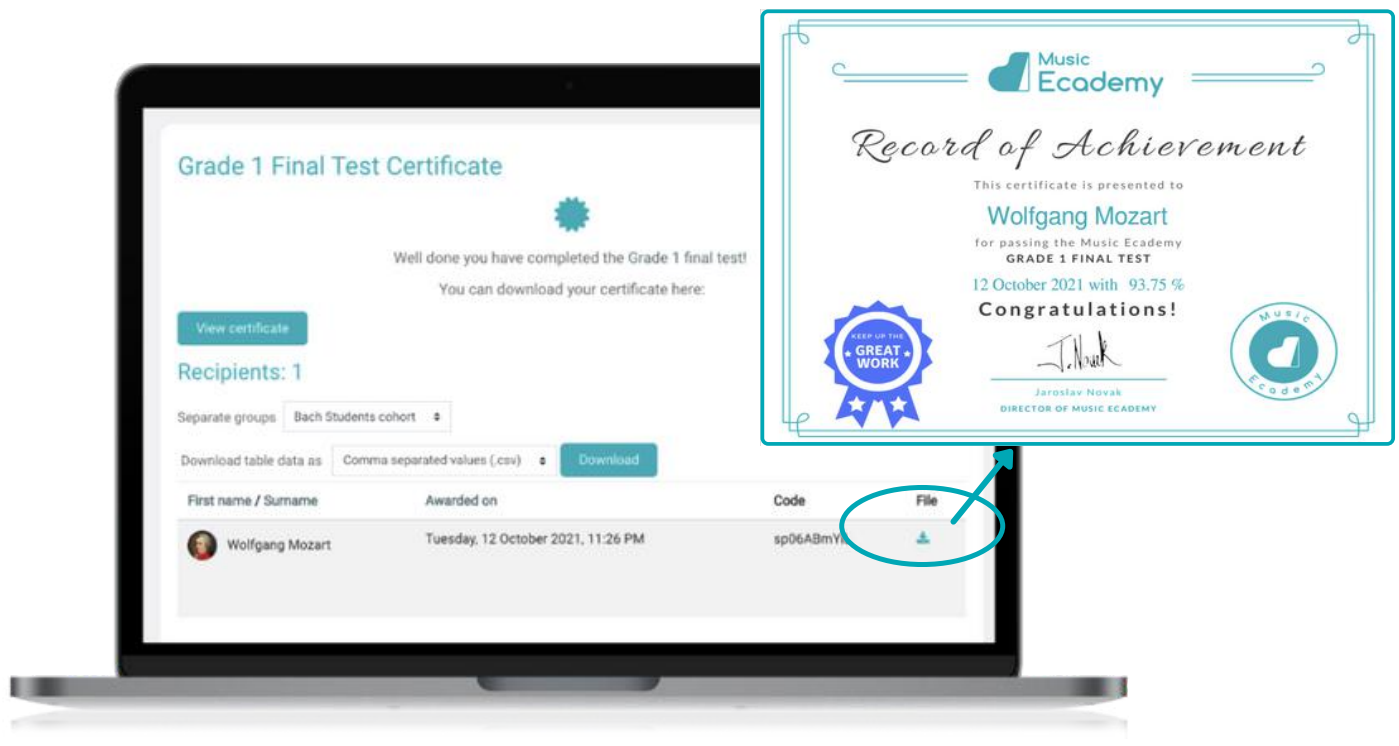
Grade 1 Final Test Certificate

Well done you have completed the Grade 1 final test!

You can download your certificate here:

View certificate

Recipients: 1

Separate groups Bach Students cohort

Download table data as Comma separated values (.csv) Download

| First name / Surname | Awarded on | Code | File |
|---|---|---|---|
| Wolfgang Mozart | Tuesday, 12 October 2021, 11:26 PM | sp06ABmY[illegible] | |

Music Ecademy

Record of Achievement

This certificate is presented to

Wolfgang Mozart

for passing the Music Ecademy

GRADE 1 FINAL TEST

12 October 2021 with 93.75 %

Congratulations!

KEEP UP THE GREAT WORK

J. Novak

Jaroslav Novak

DIRECTOR OF MUSIC ECADEMY

Music Ecademy